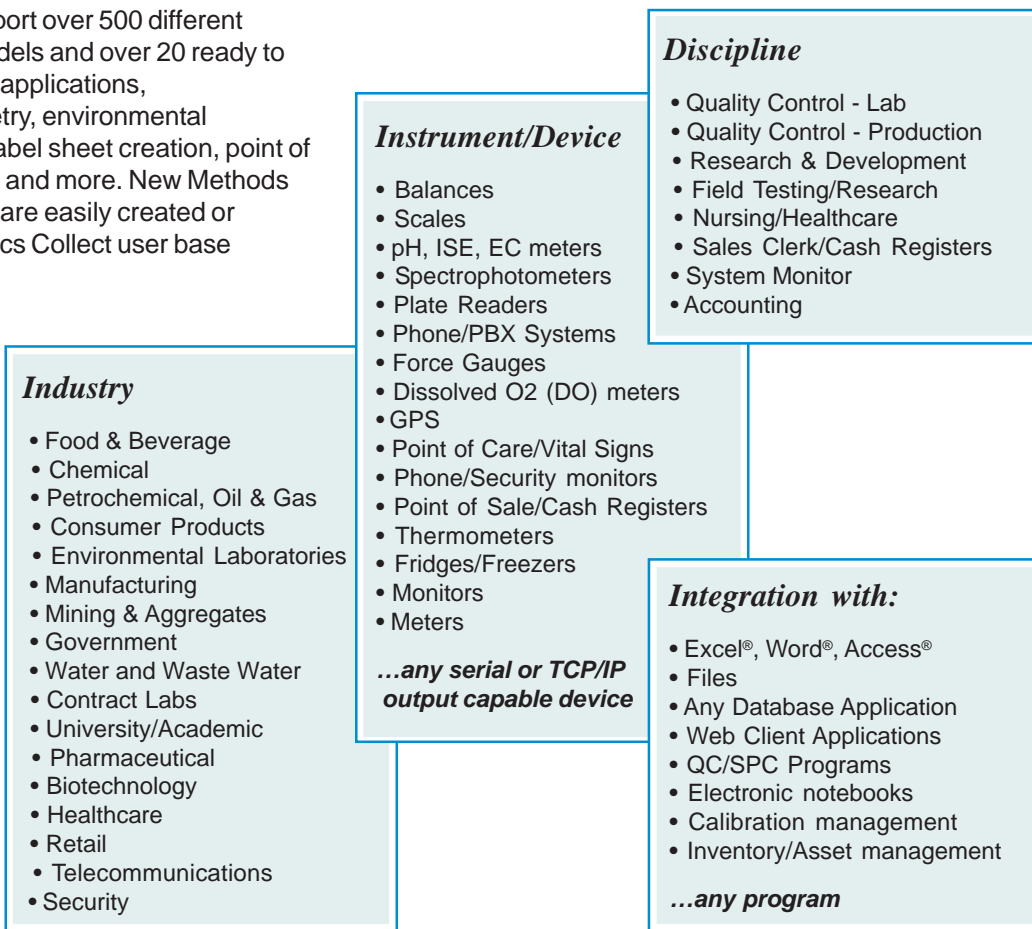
port over 500 different dels and over 20 ready to applications, etry, environmental abel sheet creation, point of and more. New Methods are easily created or cs Collect user base

*Discipline*

• Quality Control - Lab
• Quality Control - Production
• Research & Development
• Field Testing/Research
• Nursing/Healthcare
• Sales Clerk/Cash Registers
• System Monitor
• Accounting

*Instrument/Device*

• Balances
• Scales
• pH, ISE, EC meters
• Spectrophotometers
• Plate Readers
• Phone/PBX Systems
• Force Gauges
• Dissolved O2 (DO) meters
• GPS
• Point of Care/Vital Signs
• Phone/Security monitors
• Point of Sale/Cash Registers
• Thermometers
• Fridges/Freezers
• Monitors
• Meters

*…any serial or TCP/IP output capable device*

*Industry*

• Food & Beverage
• Chemical
• Petrochemical, Oil & Gas
• Consumer Products
• Environmental Laboratories
• Manufacturing
• Mining & Aggregates
• Government
• Water and Waste Water
• Contract Labs
• University/Academic
• Pharmaceutical
• Biotechnology
• Healthcare
• Retail
• Telecommunications
• Security

*Integration with:*

• Excel®, Word®, Access®
• Files
• Any Database Application
• Web Client Applications
• QC/SPC Programs
• Electronic notebooks
• Calibration management
• Inventory/Asset management

*…any program*